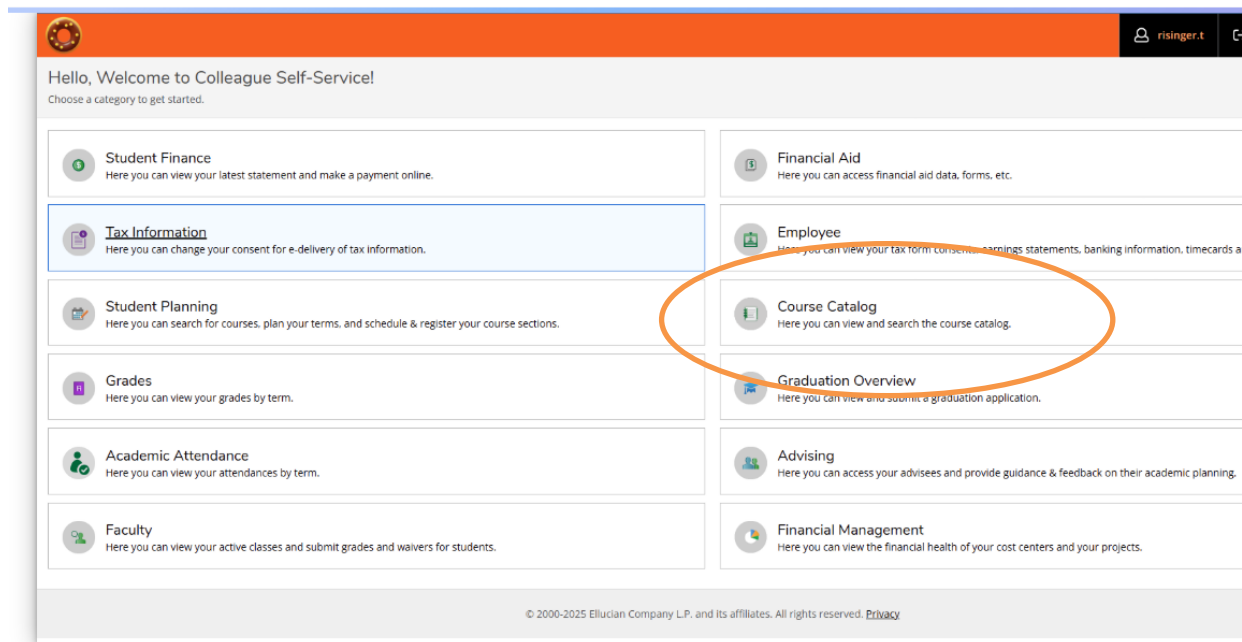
risinger.t

Hello, Welcome to Colleague Self-Service!
Choose a category to get started.

Student Finance
Here you can view your latest statement and make a payment online.

Financial Aid
Here you can access financial aid data, forms, etc.

Tax Information
Here you can change your consent for e-delivery of tax information.

Employee
Here you can view your tax form consents, earnings statements, banking information, timecards a

Student Planning
Here you can search for courses, plan your terms, and schedule & register your course sections.

Course Catalog
Here you can view and search the course catalog.

Grades
Here you can view your grades by term.

Graduation Overview
Here you can view and submit a graduation application.

Academic Attendance
Here you can view your attendances by term.

Advising
Here you can access your advisees and provide guidance & feedback on their academic planning.

Faculty
Here you can view your active classes and submit grades and waivers for students.

Financial Management
Here you can view the financial health of your cost centers and your projects.

© 2000-2025 Ellucian Company L.P. and its affiliates. All rights reserved. Privacy